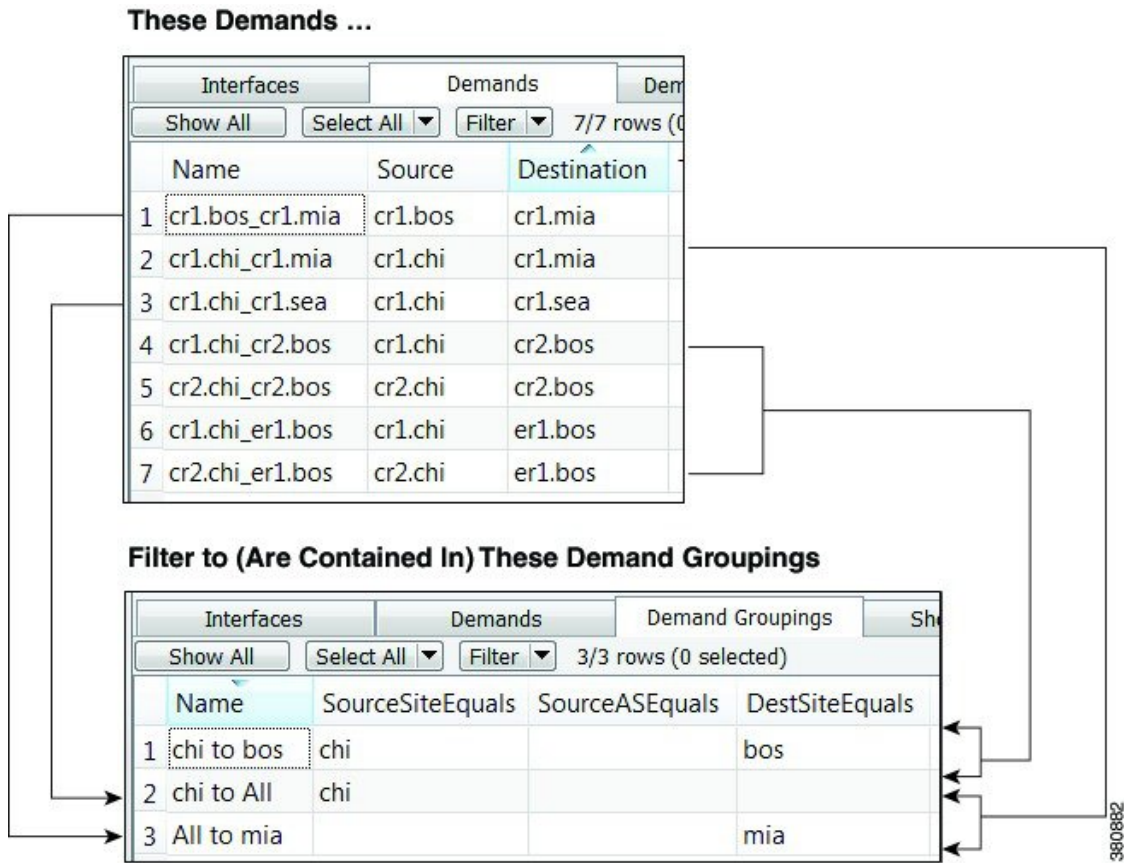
These Demands ...

| Interfaces | Demands | Dem |
|---|---|---|

Show All   Select All ▾   Filter ▾   7/7 rows (0

| | Name | Source | Destination |
|---|---|---|---|
| 1 | cr1.bos_cr1.mia | cr1.bos | cr1.mia |
| 2 | cr1.chi_cr1.mia | cr1.chi | cr1.mia |
| 3 | cr1.chi_cr1.sea | cr1.chi | cr1.sea |
| 4 | cr1.chi_cr2.bos | cr1.chi | cr2.bos |
| 5 | cr2.chi_cr2.bos | cr2.chi | cr2.bos |
| 6 | cr1.chi_er1.bos | cr1.chi | er1.bos |
| 7 | cr2.chi_er1.bos | cr2.chi | er1.bos |

Filter to (Are Contained In) These Demand Groupings

| Interfaces | Demands | Demand Groupings | Sh |
|---|---|---|---|

Show All   Select All ▾   Filter ▾   3/3 rows (0 selected)

| | Name | SourceSiteEquals | SourceASEquals | DestSiteEquals |
|---|---|---|---|---|
| 1 | chi to bos | chi | | bos |
| 2 | chi to All | chi | | |
| 3 | All to mia | | | mia |

380882